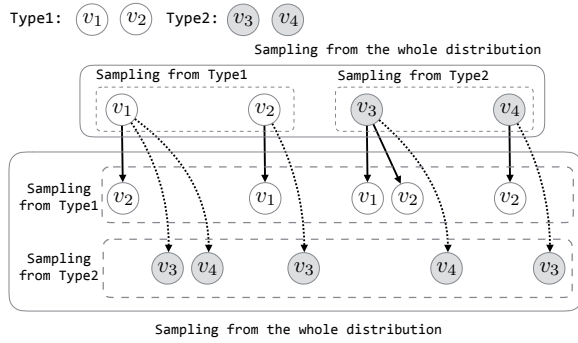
Type1: $v_1$ $v_2$ Type2: $v_3$ $v_4$

Sampling from the whole distribution

Sampling from Type1

Sampling from Type2

$v_1$ $v_2$ $v_3$ $v_4$

Sampling from Type1

$v_2$ $v_1$ $v_1$ $v_2$ $v_2$

Sampling from Type2

$v_3$ $v_4$ $v_3$ $v_4$ $v_3$

Sampling from the whole distribution